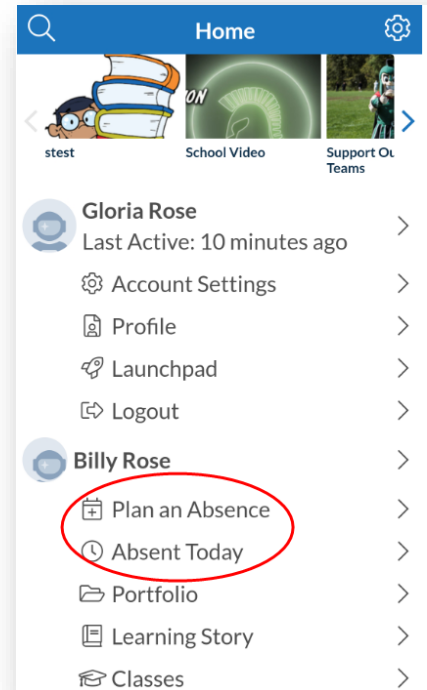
Home

ON

stest

School Video

Support Ou Teams

Gloria Rose
Last Active: 10 minutes ago

Account Settings

Profile

Launchpad

Logout

Billy Rose

Plan an Absence

Absent Today

Portfolio

Learning Story

Classes